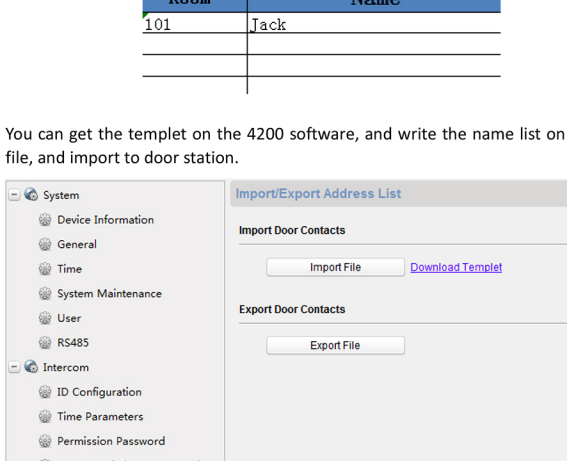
| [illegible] | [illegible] |
|---|---|
| 101 | Jack |
| | |
| | |

You can get the templet on the 4200 software, and write the name list on file, and import to door station.

System
Device Information
General
Time
System Maintenance
User
RS485
Intercom
ID Configuration
Time Parameters
Permission Password

Import/Export Address List
Import Door Contacts
Import File
Download Templet
Export Door Contacts
Export File